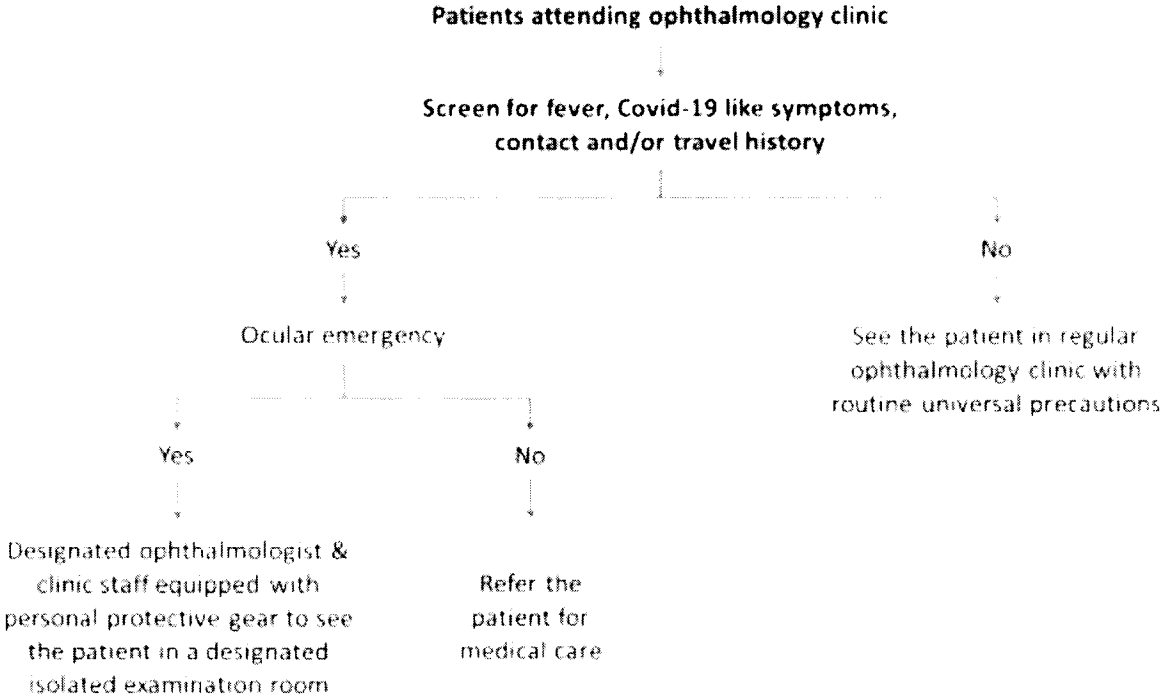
Patients attending ophthalmology clinic

Screen for fever, Covid-19 like symptoms, contact and/or travel history

Yes

Ocular emergency

Yes

Designated ophthalmologist & clinic staff equipped with personal protective gear to see the patient in a designated isolated examination room

No

Refer the patient for medical care

No

See the patient in regular ophthalmology clinic with routine universal precautions